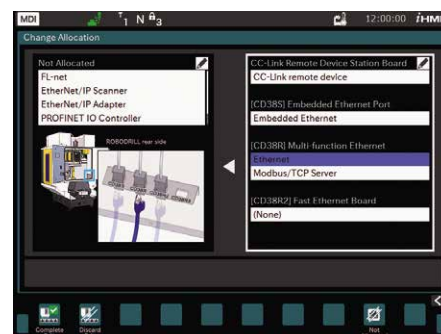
MDI
$^T$1 N $^a$3
12:00:00 iHMI
Change Allocation

Not Allocated
FL-net
EtherNet/IP Scanner
EtherNet/IP Adapter
PROFINET IO Controller

ROBODRILL rear side

CC-Link Remote Device Station Board
CC-Link remote device

[CD38S] Embedded Ethernet Port
Embedded Ethernet

[CD38R] Multi-function Ethernet
Ethernet
Modbus/TCP Server

[CD38R2] Fast Ethernet Board
(None)

Complete
Discard
Not